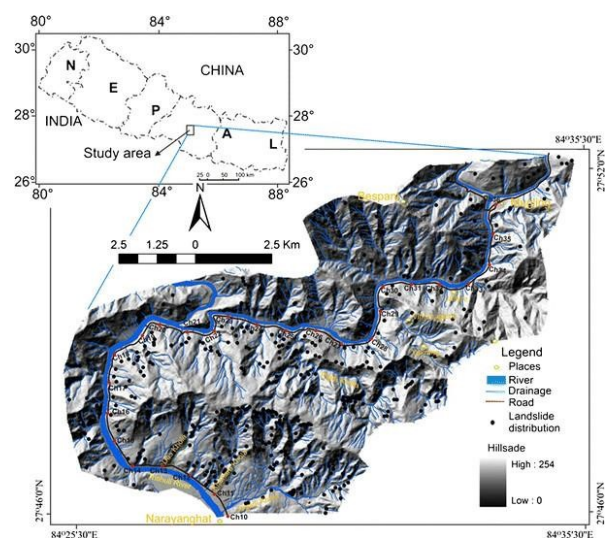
80° 84° 88°
30° 30°
28° 28°
26° 26°
80° 84° 88°

N
E
P
A
L
CHINA
INDIA
Study area
0 25 50 100 km
N

2.5 1.25 0 2.5 Km

84°35'30"E
27°52'0"N
Besparo
Ch35
Ch34
Ch31
Ch28
Ch25
Ch2
Ch16
Ch17
Ch19
Ch13
Ch10
Narayanghat

Legend
Places
River
Drainage
Road
Landslide distribution

Hillsade
High : 254
Low : 0

27°46'0"N
27°46'0"N
84°25'30"E
84°35'30"E